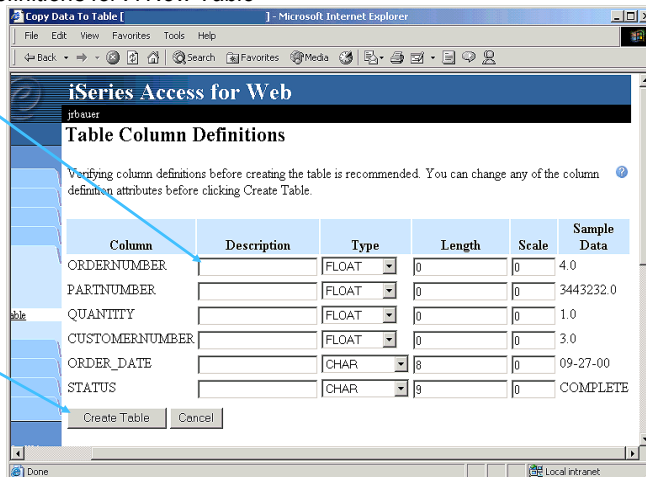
efinitions for A New Table

Copy Data To Table [ ] - Microsoft Internet Explorer

File Edit View Favorites Tools Help

Back Search Favorites Media

iSeries Access for Web

jrbauer

Table Column Definitions

Verifying column definitions before creating the table is recommended. You can change any of the column definition attributes before clicking Create Table.

| Column | Description | Type | Length | Scale | Sample Data |
|---|---|---|---|---|---|
| ORDERNUMBER | | FLOAT | 0 | 0 | 4.0 |
| PARTNUMBER | | FLOAT | 0 | 0 | 3443232.0 |
| QUANTITY | | FLOAT | 0 | 0 | 1.0 |
| CUSTOMERNUMBER | | FLOAT | 0 | 0 | 3.0 |
| ORDER_DATE | | CHAR | 8 | 0 | 09-27-00 |
| STATUS | | CHAR | 9 | 0 | COMPLETE |

Create Table Cancel

able

Done Local intranet